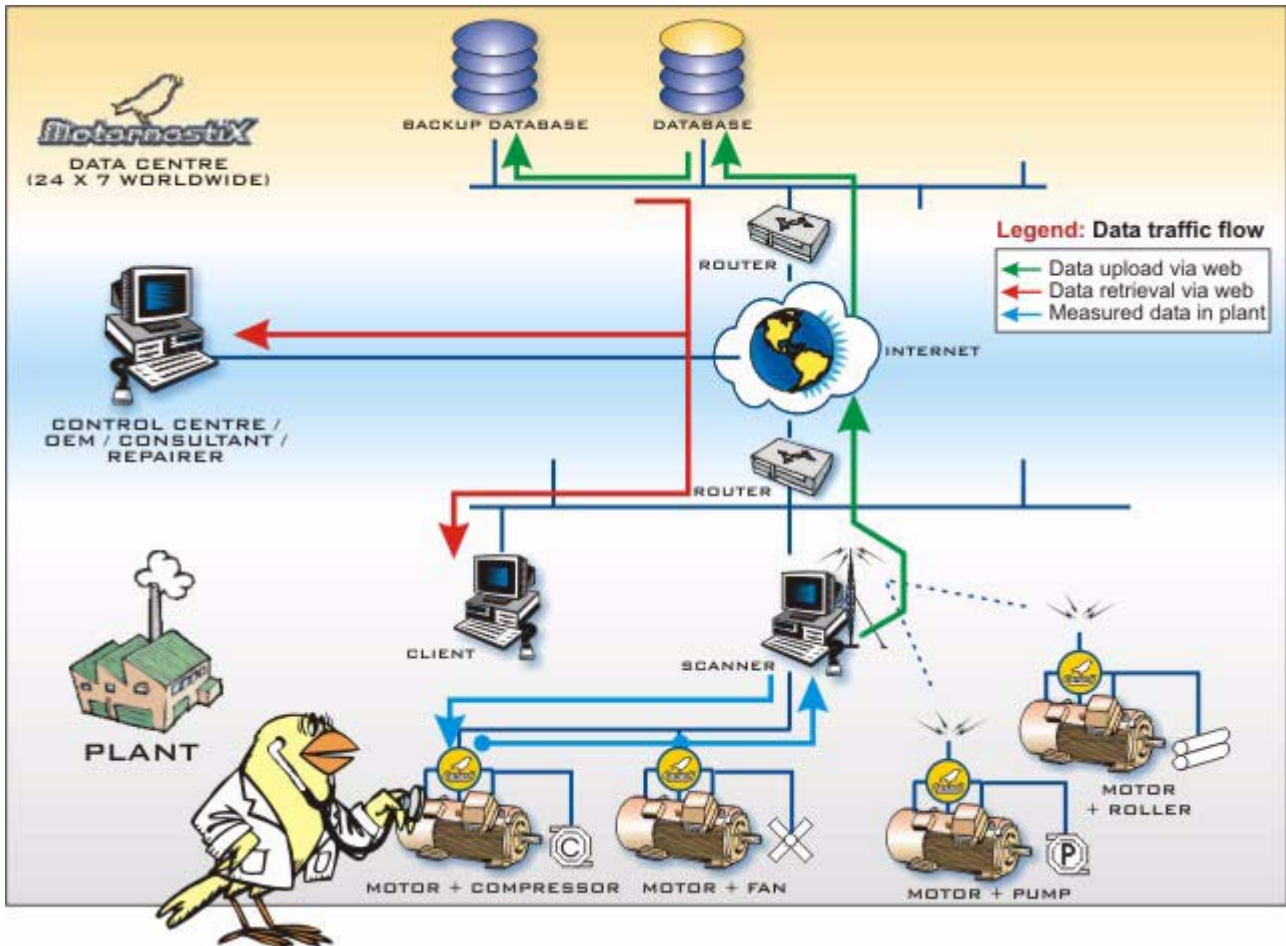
MotornostiX
DATA CENTRE
(24 X 7 WORLDWIDE)

BACKUP DATABASE

DATABASE

Legend: Data traffic flow

Data upload via web
Data retrieval via web
Measured data in plant

ROUTER

INTERNET

CONTROL CENTRE / OEM / CONSULTANT / REPAIRER

ROUTER

CLIENT

SCANNER

PLANT

MOTOR + COMPRESSOR

C

MOTOR + FAN

MOTOR + PUMP

P

MOTOR + ROLLER